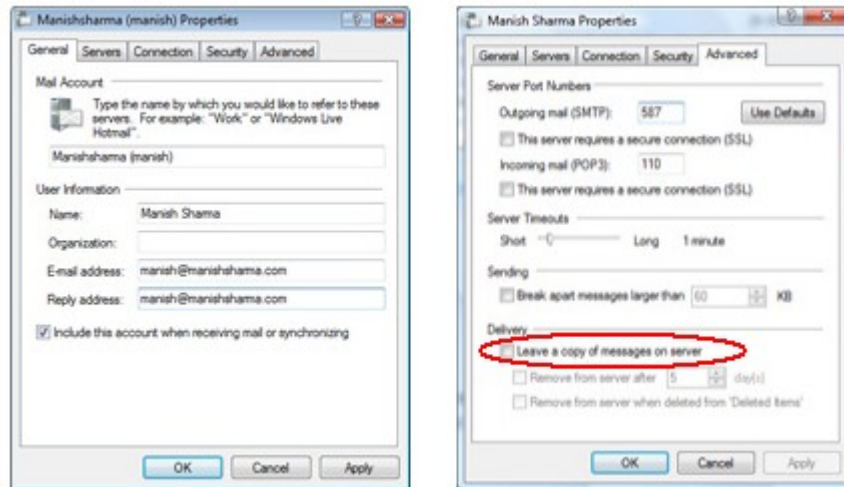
Manishsharma (manish) Properties

General | Servers | Connection | Security | Advanced

Mail Account

Type the name by which you would like to refer to these servers. For example: "Work" or "Windows Live Hotmail".

Manishsharma (manish)

User Information

Name: Manish Sharma

Organization:

E-mail address: manish@manishshama.com

Reply address: manish@manishshama.com

Include this account when receiving mail or synchronizing

OK | Cancel | Apply

Manish Sharma Properties

General | Servers | Connection | Security | Advanced

Server Port Numbers

Outgoing mail (SMTP): 587 | Use Defaults

This server requires a secure connection (SSL)

Incoming mail (POP3): 110

This server requires a secure connection (SSL)

Server Timeouts

Short Long 1 minute

Sending

Break apart messages larger than 60 KB

Delivery

Leave a copy of messages on server

Remove from server after 5 day(s)

Remove from server when deleted from 'Deleted Items'

OK | Cancel | Apply